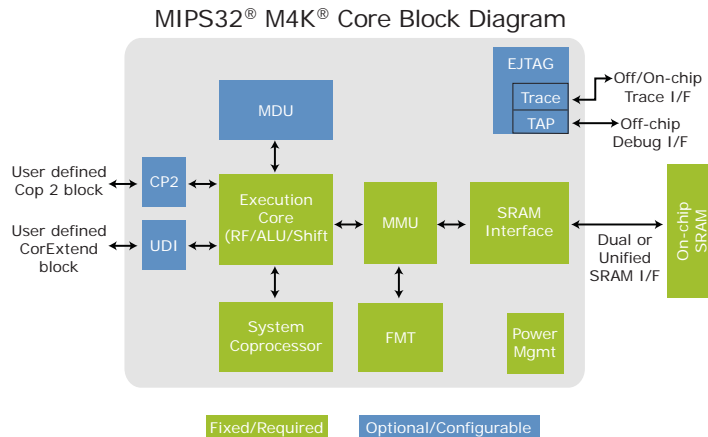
MIPS32® M4K® Core Block Diagram

EJTAG

Trace

TAP

Off/On-chip Trace I/F

Off-chip Debug I/F

MDU

User defined Cop 2 block

CP2

Execution Core (RF/ALU/Shift)

MMU

SRAM Interface

On-chip SRAM

User defined CorExtend block

UDI

Dual or Unified SRAM I/F

System Coprocessor

FMT

Power Mgmt

Fixed/Required

Optional/Configurable